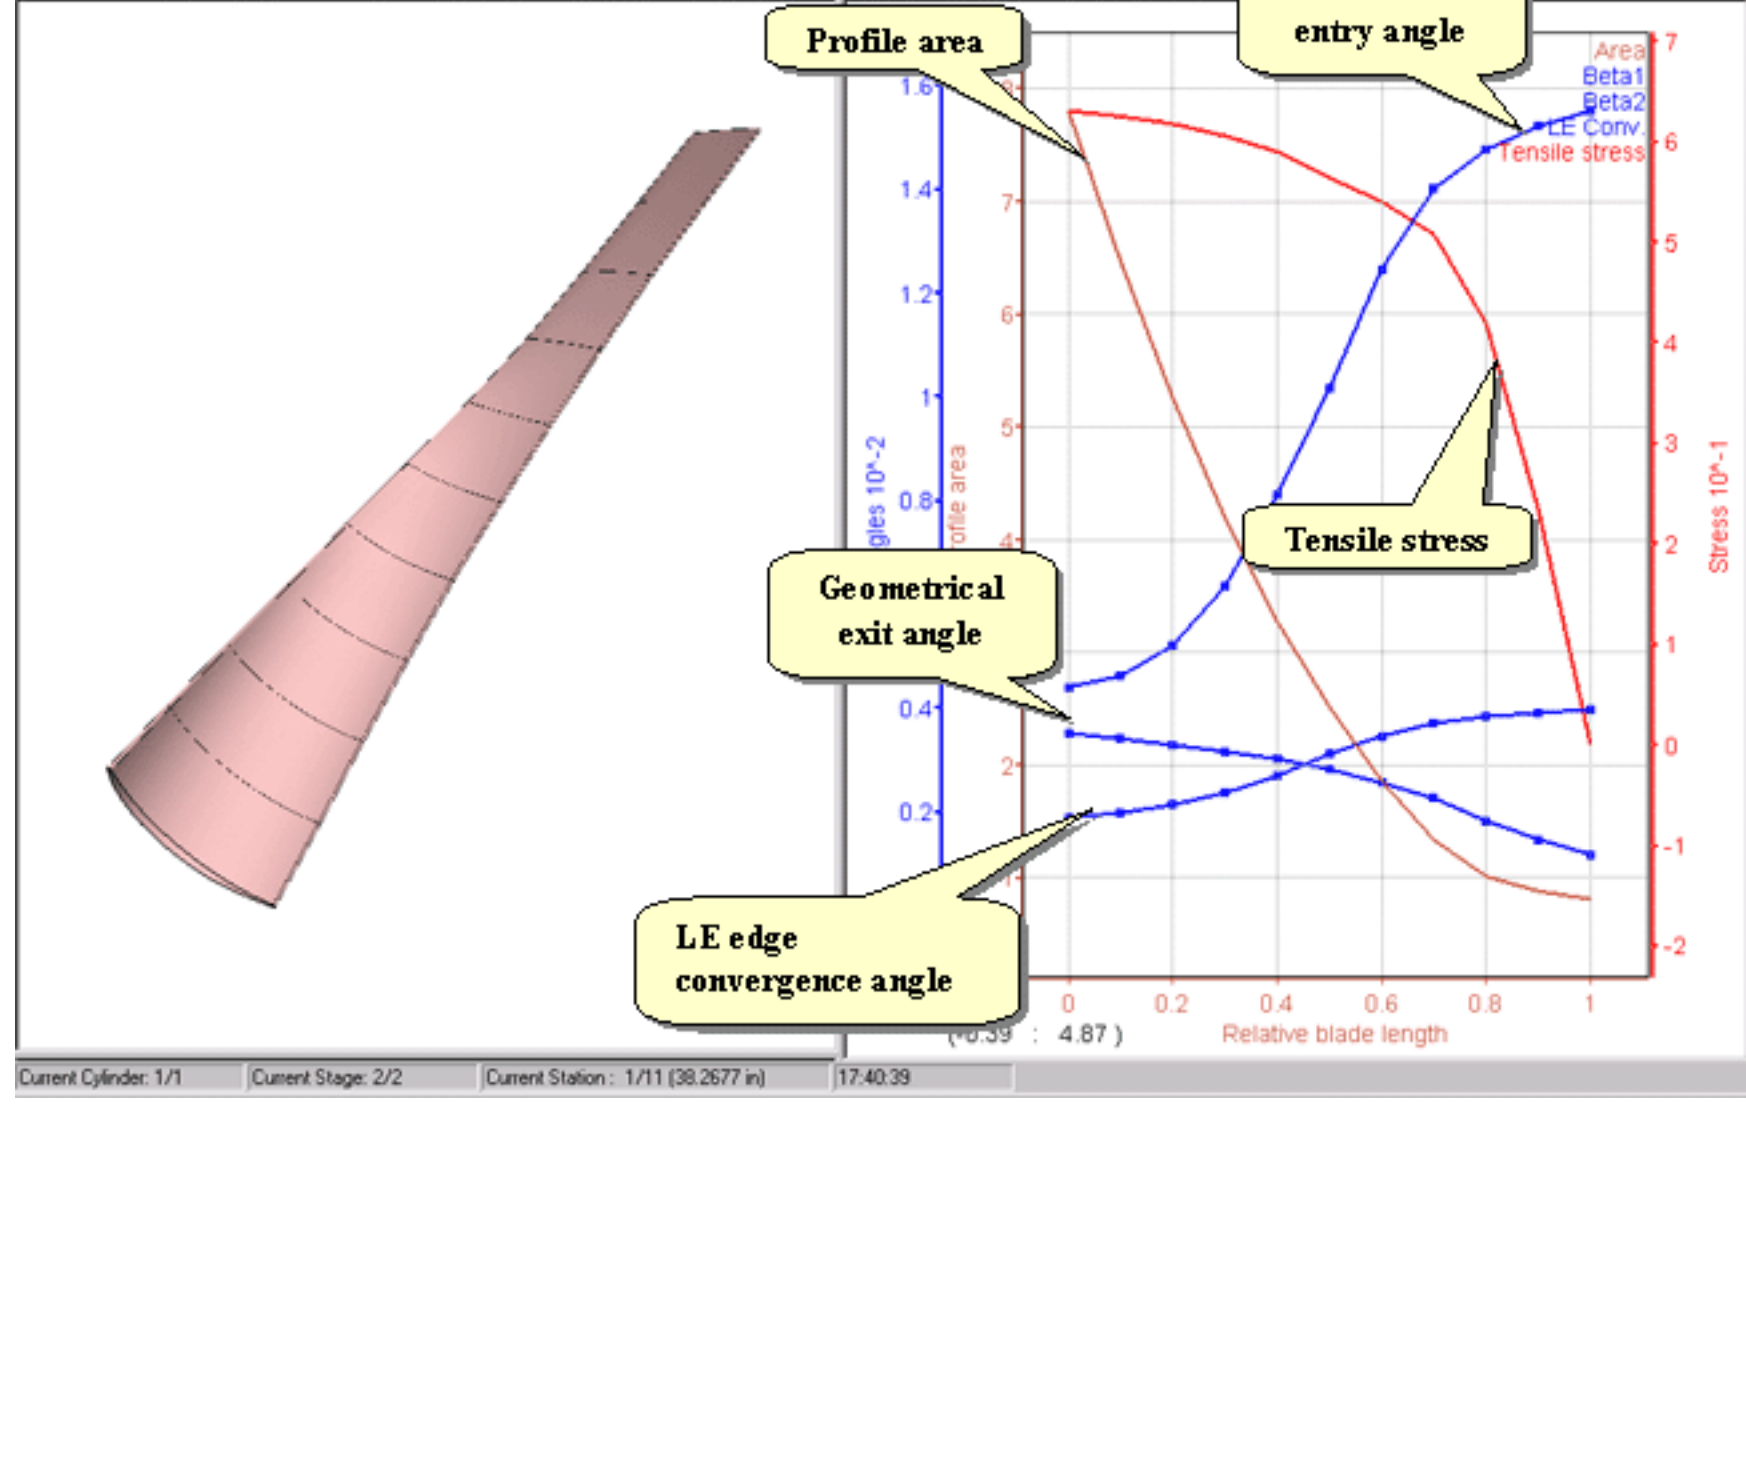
Profile area

entry angle

Area
Beta1
Beta2
LE Conv.
Tensile stress

1.6
1.4
1.2
1
0.8
0.4
0.2

gles 10^-2

ofile area

7
6
5
4
2
1

7
6
5
4
3
2
1
0
-1
-2

Stress 10^-1

Tensile stress

Geometrical exit angle

LE edge convergence angle

0 0.2 0.4 0.6 0.8 1

Relative blade length

([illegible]0.39 : 4.87 )

Current Cylinder: 1/1 | Current Stage: 2/2 | Current Station : 1/11 (38.2677 in) | 17:40:39